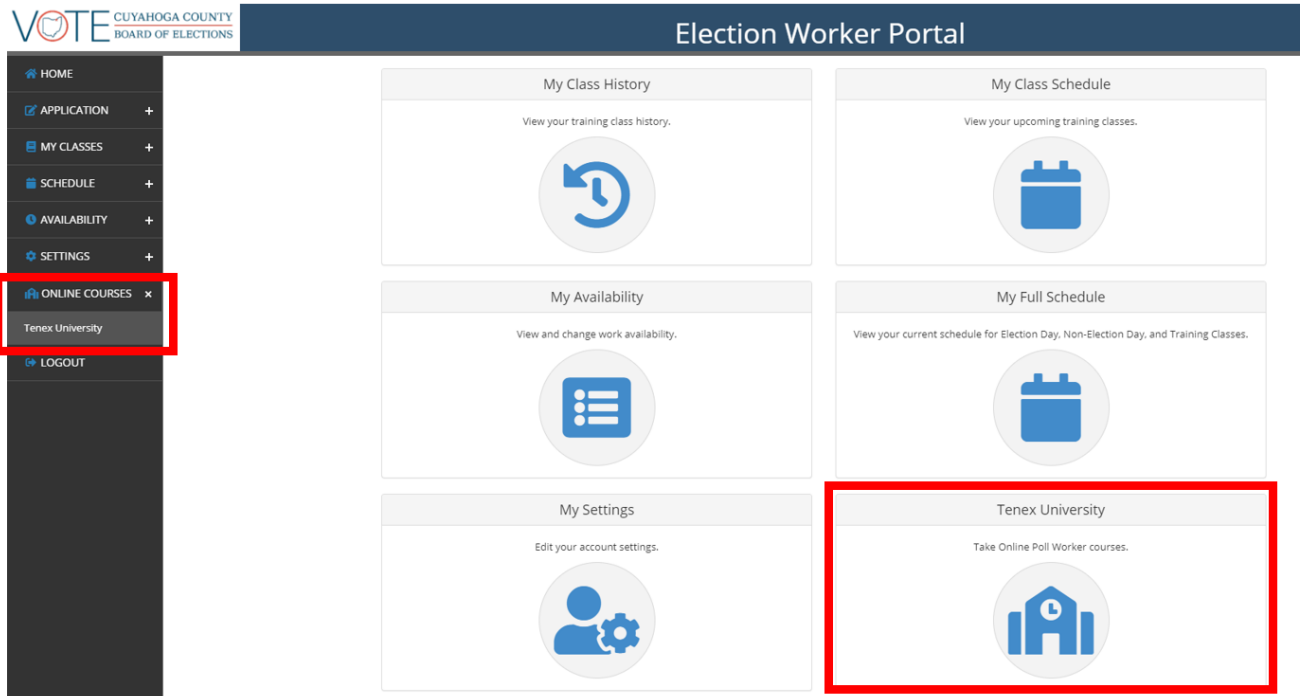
VOTE CUYAHOGA COUNTY BOARD OF ELECTIONS

Election Worker Portal

HOME
APPLICATION +
MY CLASSES +
SCHEDULE +
AVAILABILITY +
SETTINGS +
ONLINE COURSES ×
Tenex University
LOGOUT

My Class History
View your training class history.

My Class Schedule
View your upcoming training classes.

My Availability
View and change work availability.

My Full Schedule
View your current schedule for Election Day, Non-Election Day, and Training Classes.

My Settings
Edit your account settings.

Tenex University
Take Online Poll Worker courses.